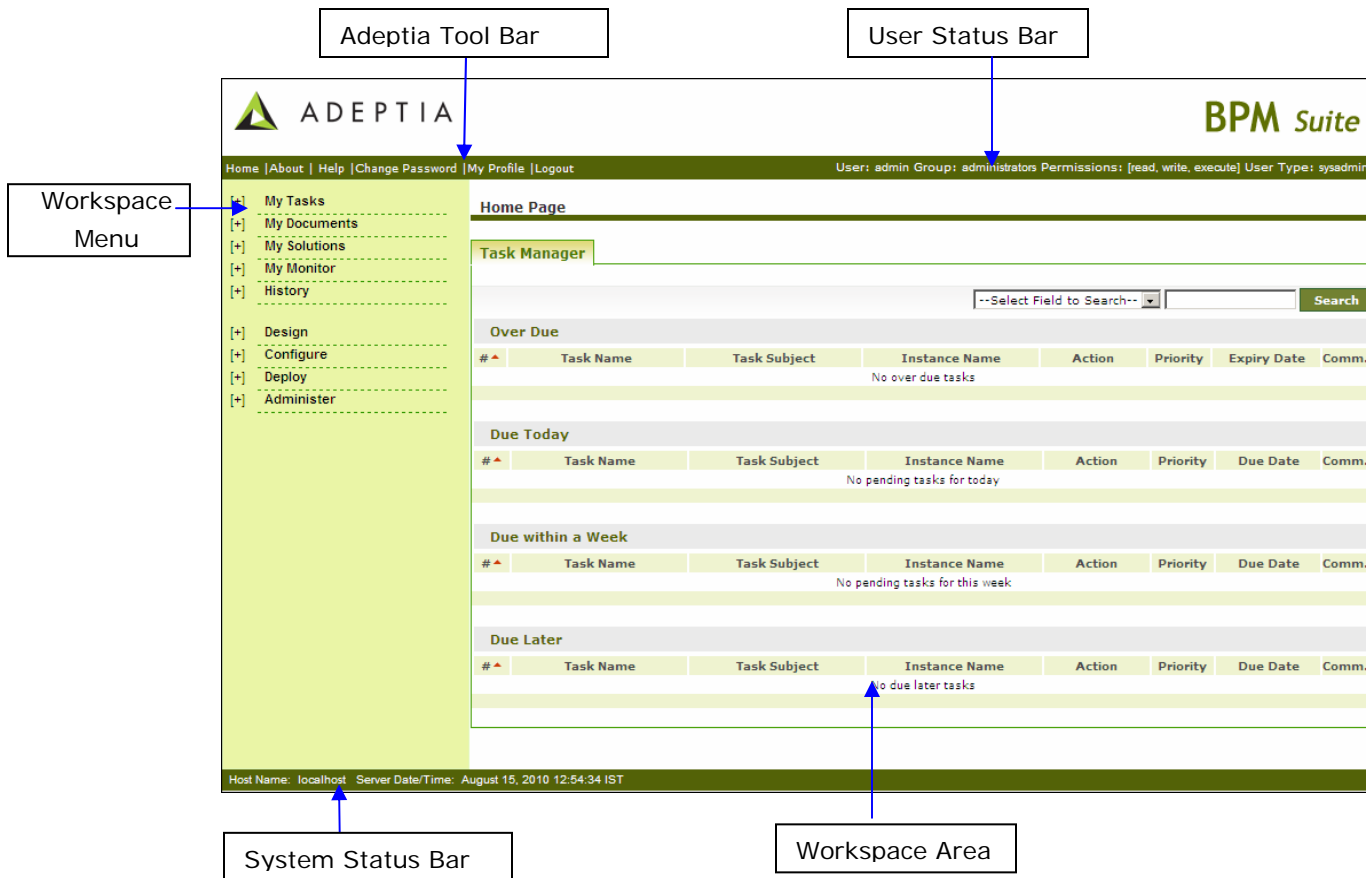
Adeptia Tool Bar

User Status Bar

ADEPTIA

BPM Suite

Home |About | Help |Change Password |My Profile |Logout

User: admin Group: administrators Permissions: [read, write, execute] User Type: sysadmin

Workspace Menu

[+] My Tasks
[+] My Documents
[+] My Solutions
[+] My Monitor
[+] History

[+] Design
[+] Configure
[+] Deploy
[+] Administer

Home Page

Task Manager

--Select Field to Search--

Search

Over Due

| # | Task Name | Task Subject | Instance Name | Action | Priority | Expiry Date | Comm. |
|---|---|---|---|---|---|---|---|
| No over due tasks | | | | | | | |

Due Today

| # | Task Name | Task Subject | Instance Name | Action | Priority | Due Date | Comm. |
|---|---|---|---|---|---|---|---|
| No pending tasks for today | | | | | | | |

Due within a Week

| # | Task Name | Task Subject | Instance Name | Action | Priority | Due Date | Comm. |
|---|---|---|---|---|---|---|---|
| No pending tasks for this week | | | | | | | |

Due Later

| # | Task Name | Task Subject | Instance Name | Action | Priority | Due Date | Comm. |
|---|---|---|---|---|---|---|---|
| No due later tasks | | | | | | | |

Host Name: localhost Server Date/Time: August 15, 2010 12:54:34 IST

System Status Bar

Workspace Area